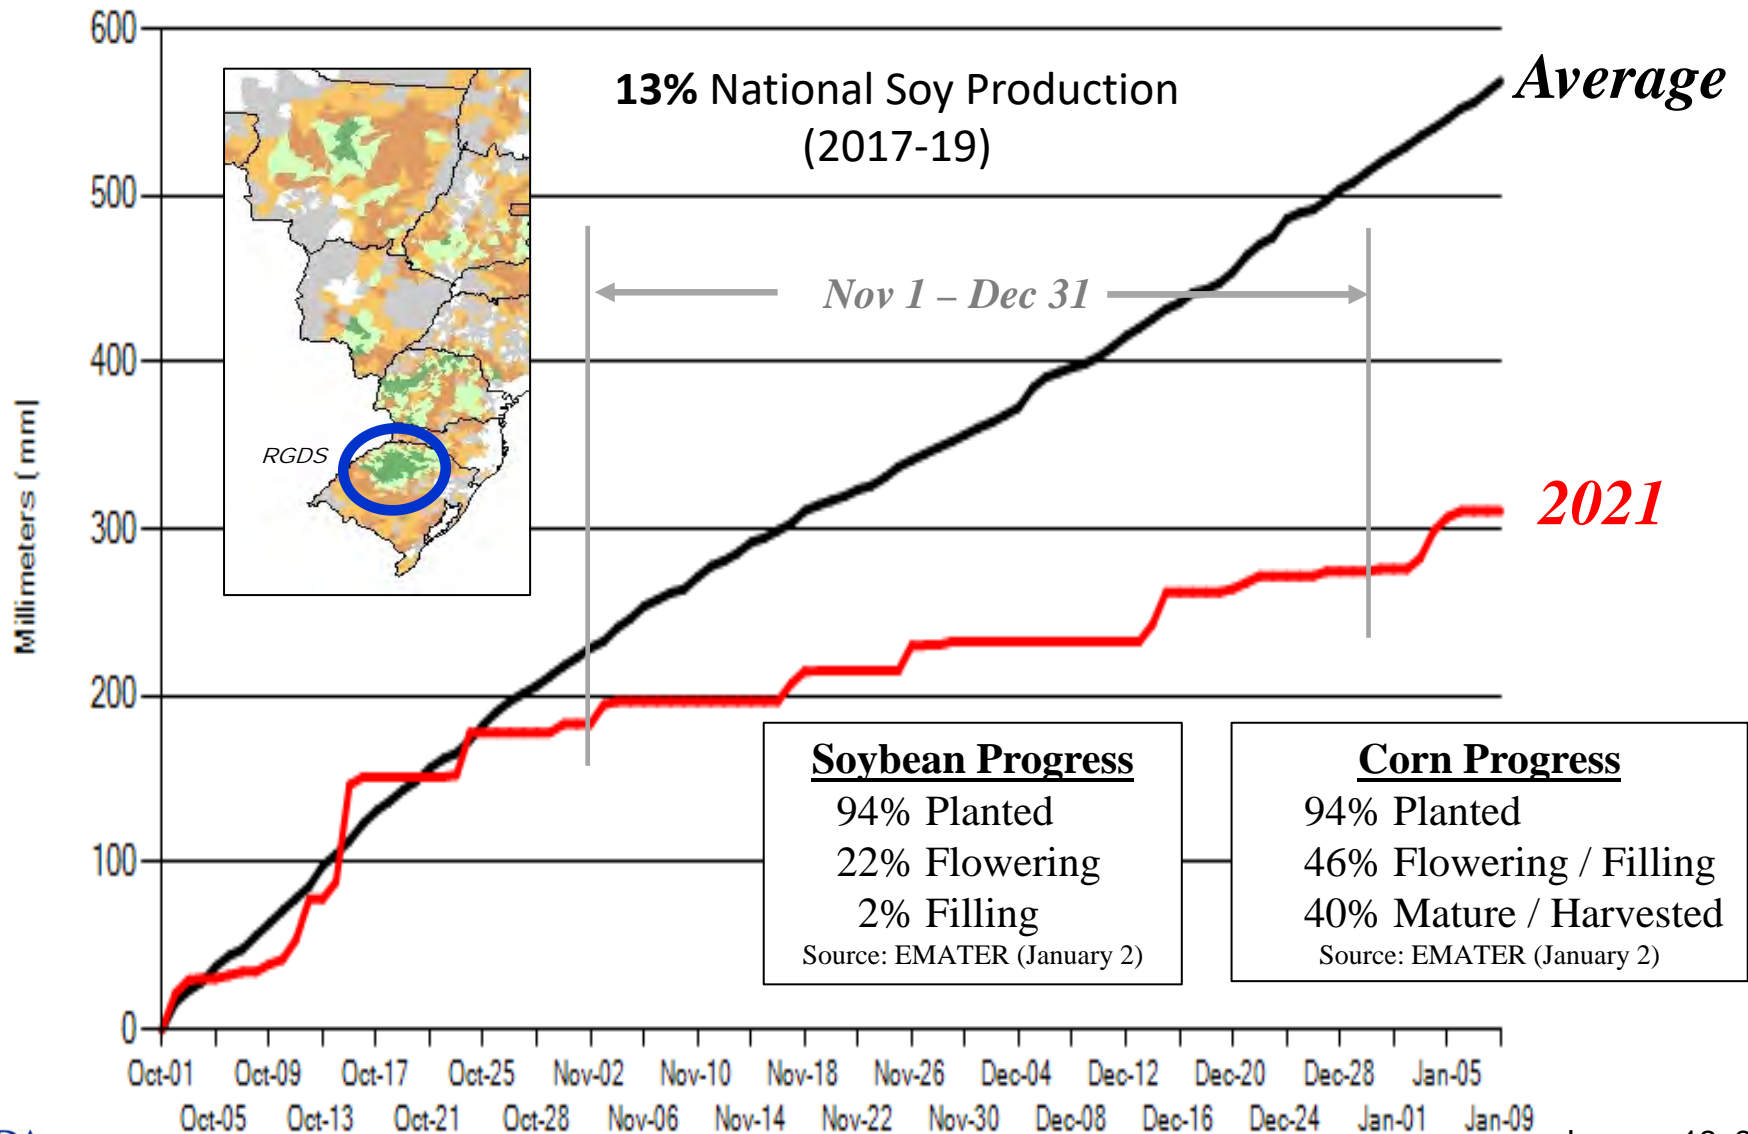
600
500
400
300
200
100
0

Millimeters [ mm]

13% National Soy Production (2017-19)

Average

2021

RGDS

Nov 1 – Dec 31

Soybean Progress
94% Planted
22% Flowering
2% Filling
Source: EMATER (January 2)

Corn Progress
94% Planted
46% Flowering / Filling
40% Mature / Harvested
Source: EMATER (January 2)

Oct-01 Oct-05 Oct-09 Oct-13 Oct-17 Oct-21 Oct-25 Oct-28 Nov-02 Nov-06 Nov-10 Nov-14 Nov-18 Nov-22 Nov-26 Nov-30 Dec-04 Dec-08 Dec-12 Dec-16 Dec-20 Dec-24 Dec-28 Jan-01 Jan-05 Jan-09